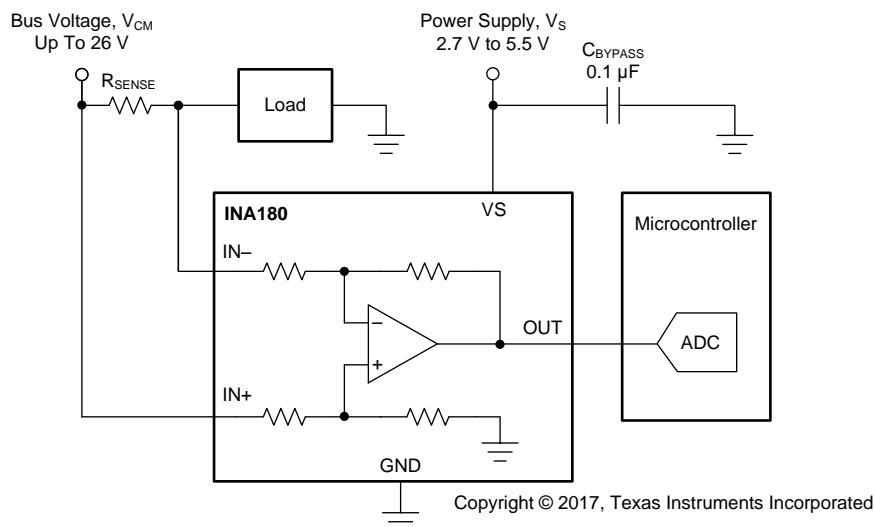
Bus Voltage, $V_{CM}$
Up To 26 V

$R_{SENSE}$

Load

Power Supply, $V_S$
2.7 V to 5.5 V

$C_{BYPASS}$
0.1 µF

INA180

VS

IN–

IN+

–

+

OUT

GND

Microcontroller

ADC

Copyright © 2017, Texas Instruments Incorporated